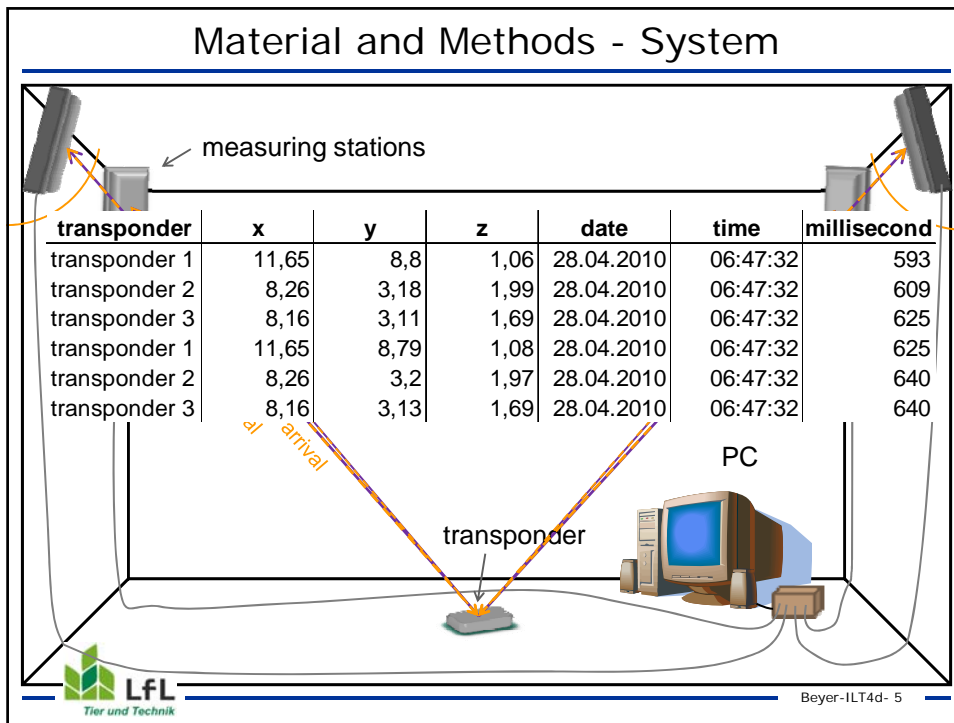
Material and Methods - System

measuring stations

| transponder | x | y | z | date | time | millisecond |
|---|---|---|---|---|---|---|
| transponder 1 | 11,65 | 8,8 | 1,06 | 28.04.2010 | 06:47:32 | 593 |
| transponder 2 | 8,26 | 3,18 | 1,99 | 28.04.2010 | 06:47:32 | 609 |
| transponder 3 | 8,16 | 3,11 | 1,69 | 28.04.2010 | 06:47:32 | 625 |
| transponder 1 | 11,65 | 8,79 | 1,08 | 28.04.2010 | 06:47:32 | 625 |
| transponder 2 | 8,26 | 3,2 | 1,97 | 28.04.2010 | 06:47:32 | 640 |
| transponder 3 | 8,16 | 3,13 | 1,69 | 28.04.2010 | 06:47:32 | 640 |

al arrival

PC

transponder

LfL
Tier und Technik

Beyer-ILT4d- 5